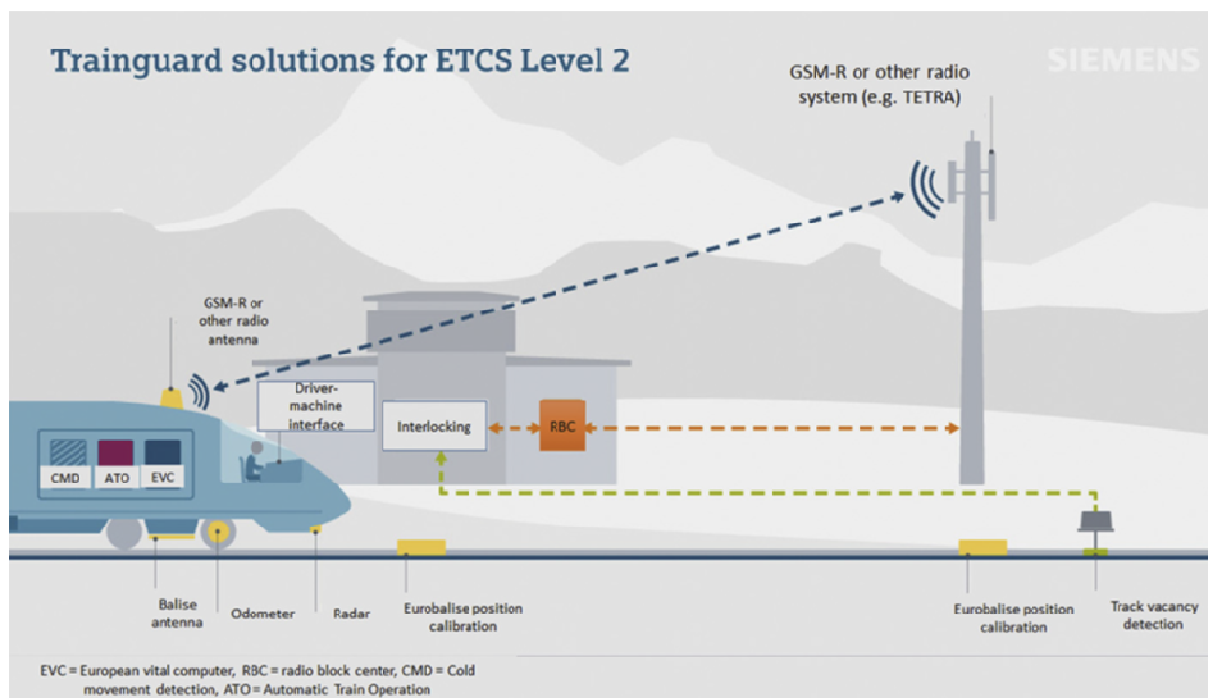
Trainguard solutions for ETCS Level 2

SIEMENS

GSM-R or other radio system (e.g. TETRA)

GSM-R or other radio antenna

Driver-machine interface

Interlocking

RBC

CMD

ATO

EVC

Balise antenna

Odometer

Radar

Eurobalise position calibration

Eurobalise position calibration

Track vacancy detection

EVC = European vital computer, RBC = radio block center, CMD = Cold movement detection, ATO = Automatic Train Operation